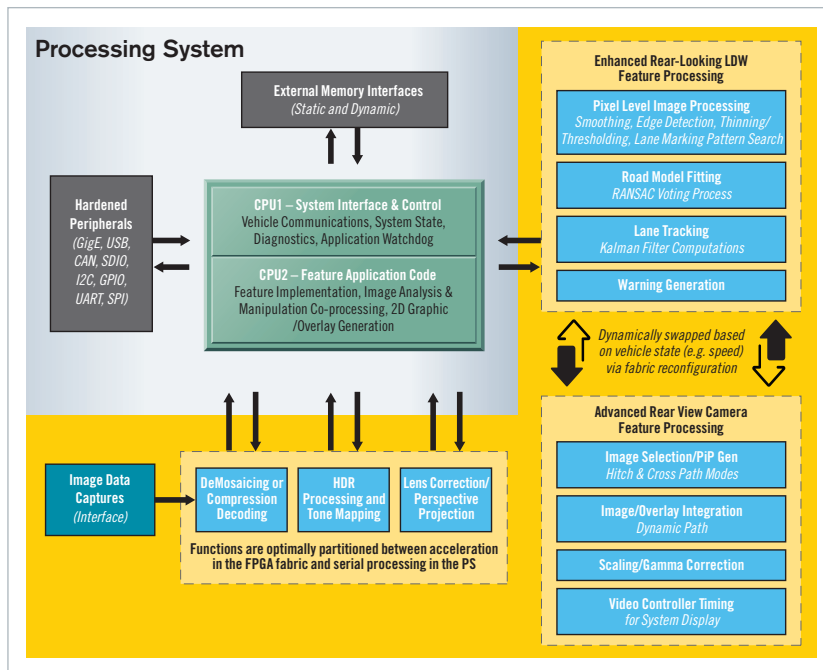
Processing System

External Memory Interfaces
(Static and Dynamic)

Hardened Peripherals
(GigE, USB, CAN, SDIO, I2C, GPIO, UART, SPI)

CPU1 – System Interface & Control
Vehicle Communications, System State, Diagnostics, Application Watchdog

CPU2 – Feature Application Code
Feature Implementation, Image Analysis & Manipulation Co-processing, 2D Graphic /Overlay Generation

Enhanced Rear-Looking LDW Feature Processing

Pixel Level Image Processing
Smoothing, Edge Detection, Thinning/ Thresholding, Lane Marking Pattern Search

Road Model Fitting
RANSAC Voting Process

Lane Tracking
Kalman Filter Computations

Warning Generation

Dynamically swapped based on vehicle state (e.g. speed) via fabric reconfiguration

Advanced Rear View Camera Feature Processing

Image Selection/PiP Gen
Hitch & Cross Path Modes

Image/Overlay Integration
Dynamic Path

Scaling/Gamma Correction

Video Controller Timing
for System Display

Image Data Captures
(Interface)

DeMosaicing or Compression Decoding

HDR Processing and Tone Mapping

Lens Correction/ Perspective Projection

Functions are optimally partitioned between acceleration in the FPGA fabric and serial processing in the PS